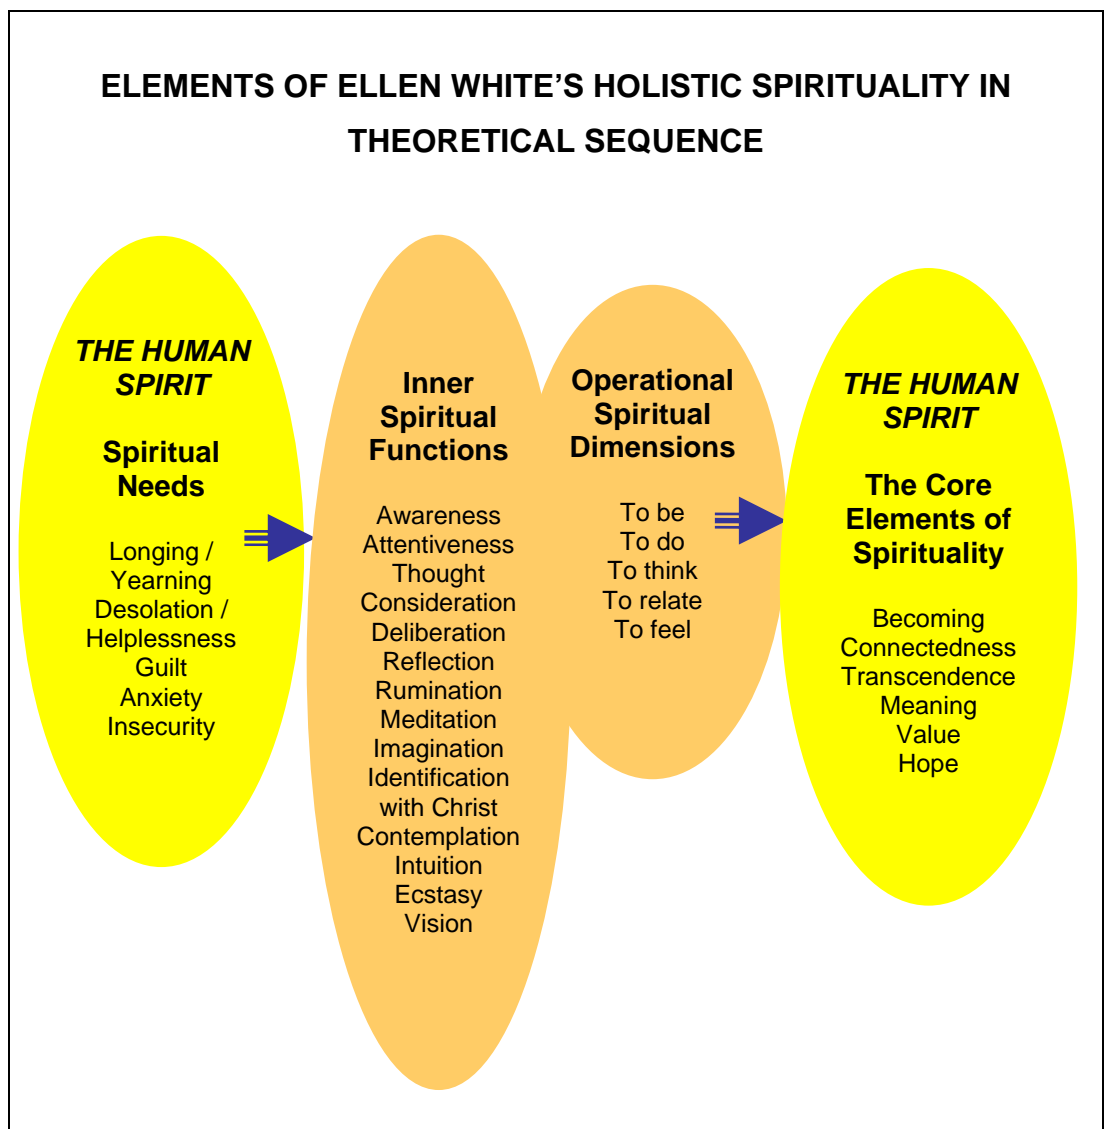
ELEMENTS OF ELLEN WHITE'S HOLISTIC SPIRITUALITY IN THEORETICAL SEQUENCE

THE HUMAN SPIRIT

Spiritual Needs

Longing / Yearning
Desolation / Helplessness
Guilt
Anxiety
Insecurity

Inner Spiritual Functions

Awareness
Attentiveness
Thought
Consideration
Deliberation
Reflection
Rumination
Meditation
Imagination
Identification with Christ
Contemplation
Intuition
Ecstasy
Vision

Operational Spiritual Dimensions

To be
To do
To think
To relate
To feel

THE HUMAN SPIRIT

The Core Elements of Spirituality

Becoming
Connectedness
Transcendence
Meaning
Value
Hope